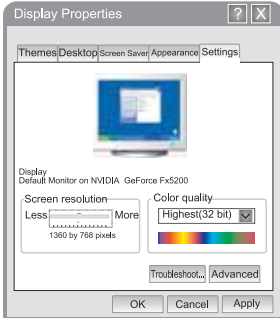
Display Properties
? X
Themes Desktop Screen Saver Appearance Settings

Display
Default Monitor on NVIDIA GeForce Fx5200

Screen resolution
Less More
1360 by 768 pixels

Color quality
Highest(32 bit)

Troubleshoot... Advanced

OK Cancel Apply